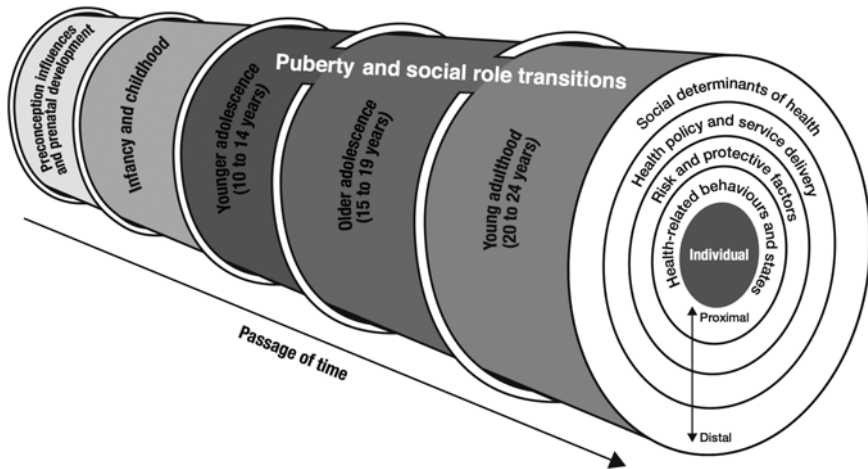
Preconception influences and prenatal development

Infancy and childhood

Younger adolescence (10 to 14 years)

Puberty and social role transitions

Older adolescence (15 to 19 years)

Young adulthood (20 to 24 years)

Social determinants of health

Health policy and service delivery

Risk and protective factors

Health-related behaviours and states

Individual

Proximal

Distal

Passage of time